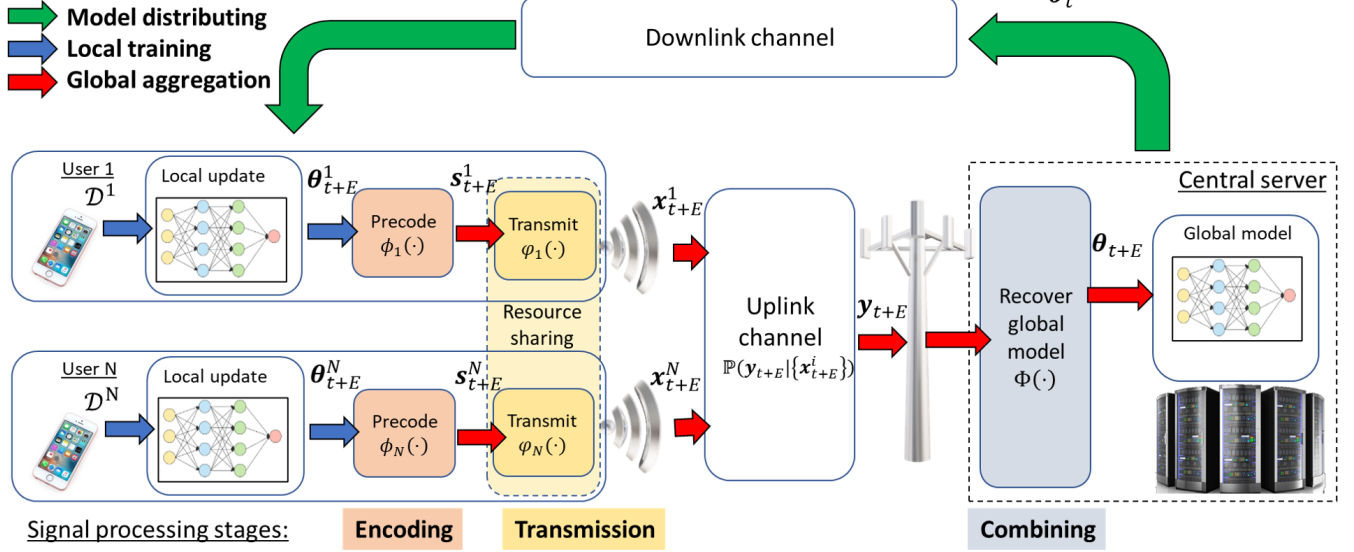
Model distributing
Local training
Global aggregation

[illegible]

Downlink channel

User 1
$\mathcal{D}^1$
Local update
$\boldsymbol{\theta}_{t+E}^1$
Precode
$\phi_1(\cdot)$
$\boldsymbol{s}_{t+E}^1$
Transmit
$\varphi_1(\cdot)$
$\boldsymbol{x}_{t+E}^1$

Resource sharing

User N
$\mathcal{D}^N$
Local update
$\boldsymbol{\theta}_{t+E}^N$
Precode
$\phi_N(\cdot)$
$\boldsymbol{s}_{t+E}^N$
Transmit
$\varphi_N(\cdot)$
$\boldsymbol{x}_{t+E}^N$

Uplink channel
$\mathbb{P}(\boldsymbol{y}_{t+E}|\{\boldsymbol{x}_{t+E}^i\})$
$\boldsymbol{y}_{t+E}$

Central server
Recover global model
$\Phi(\cdot)$
$\boldsymbol{\theta}_{t+E}$
Global model

Signal processing stages:
Encoding
Transmission
Combining